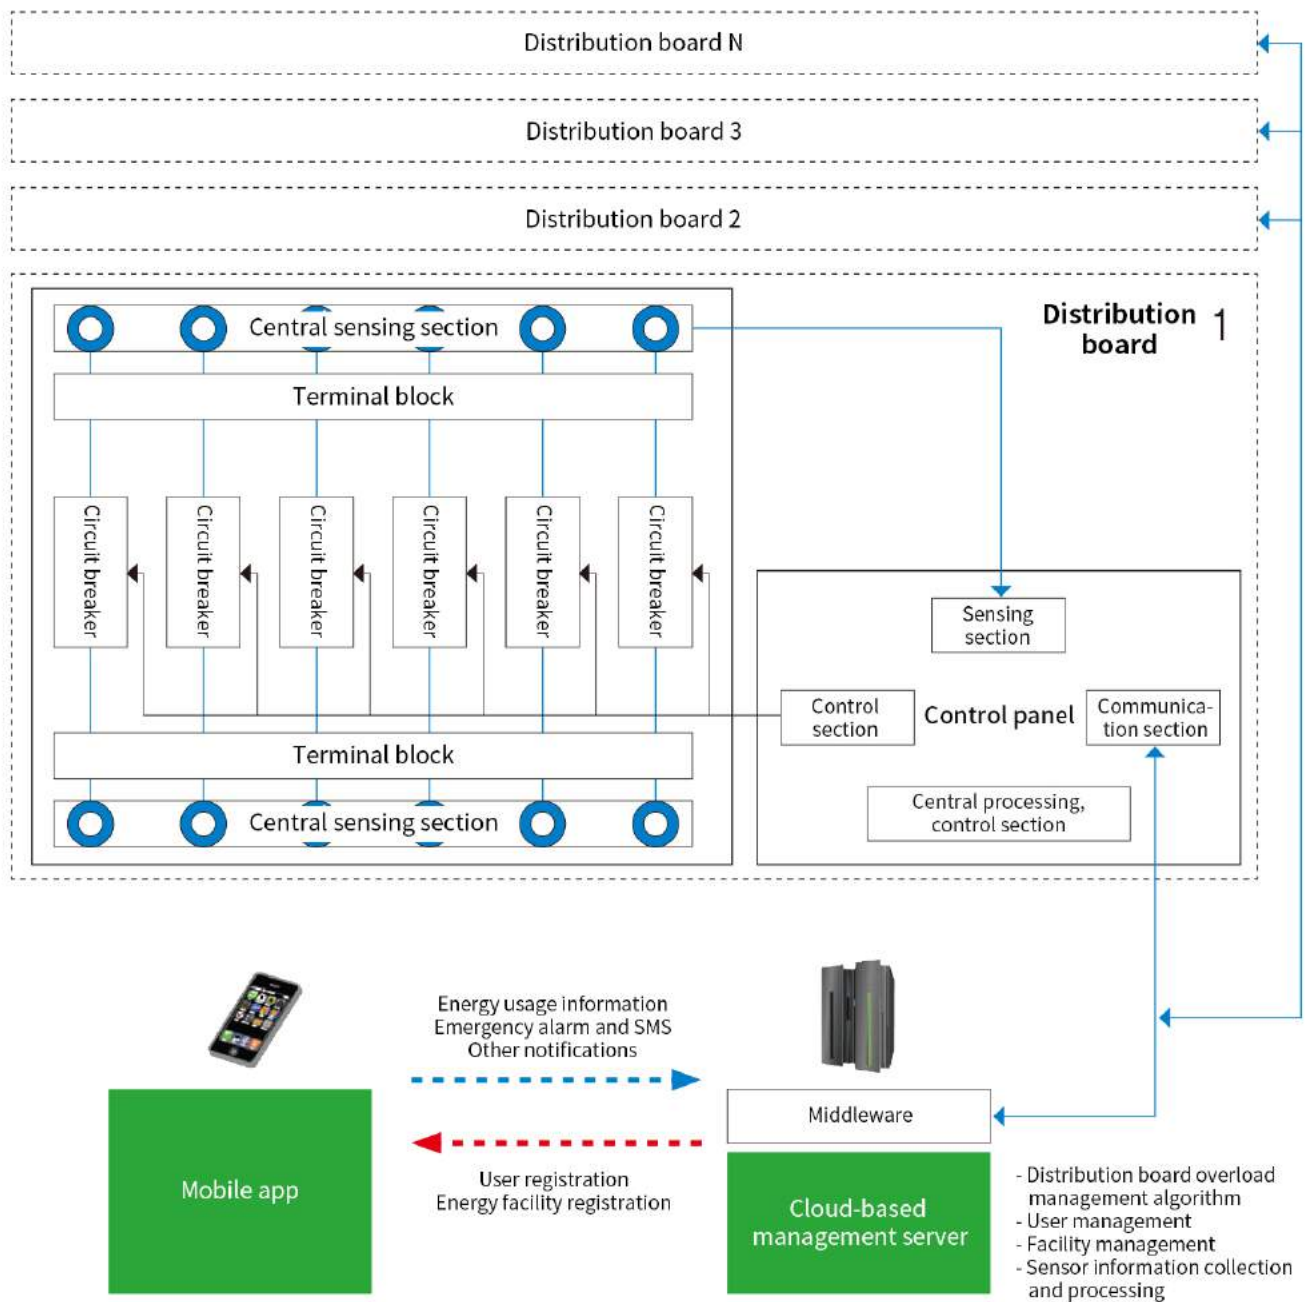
Distribution board N

Distribution board 3

Distribution board 2

Distribution board 1

Central sensing section

Terminal block

Circuit breaker

Circuit breaker

Circuit breaker

Circuit breaker

Circuit breaker

Circuit breaker

Sensing section

Control section

Control panel

Communication section

Terminal block

Central sensing section

Central processing, control section

Energy usage information
Emergency alarm and SMS
Other notifications

Middleware

Mobile app

User registration
Energy facility registration

Cloud-based management server

- Distribution board overload management algorithm
- User management
- Facility management
- Sensor information collection and processing